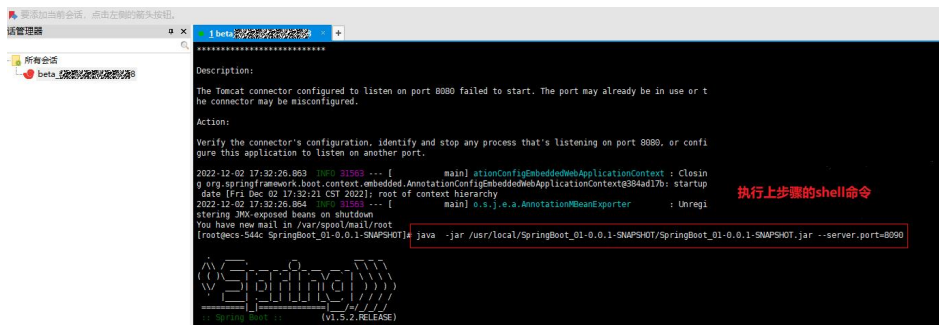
要添加当前会话，点击左侧的箭头按钮。

话管理器

所有会话

beta_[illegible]8

1 beta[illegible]

+

****************************

Description:

The Tomcat connector configured to listen on port 8080 failed to start. The port may already be in use or the connector may be misconfigured.

Action:

Verify the connector's configuration, identify and stop any process that's listening on port 8080, or configure this application to listen on another port.

2022-12-02 17:32:26.863 INFO 31563 --- [ main] ationConfigEmbeddedWebApplicationContext : Closing org.springframework.boot.context.embedded.AnnotationConfigEmbeddedWebApplicationContext@384ad17b: startup date [Fri Dec 02 17:32:21 CST 2022]; root of context hierarchy
2022-12-02 17:32:26.864 INFO 31563 --- [ main] o.s.j.e.a.AnnotationMBeanExporter : Unregistering JMX-exposed beans on shutdown
You have new mail in /var/spool/mail/root
[root@ecs-544c SpringBoot_01-0.0.1-SNAPSHOT]# java -jar /usr/local/SpringBoot_01-0.0.1-SNAPSHOT/SpringBoot_01-0.0.1-SNAPSHOT.jar --server.port=8090

执行上步骤的shell命令

:: Spring Boot :: (v1.5.2.RELEASE)